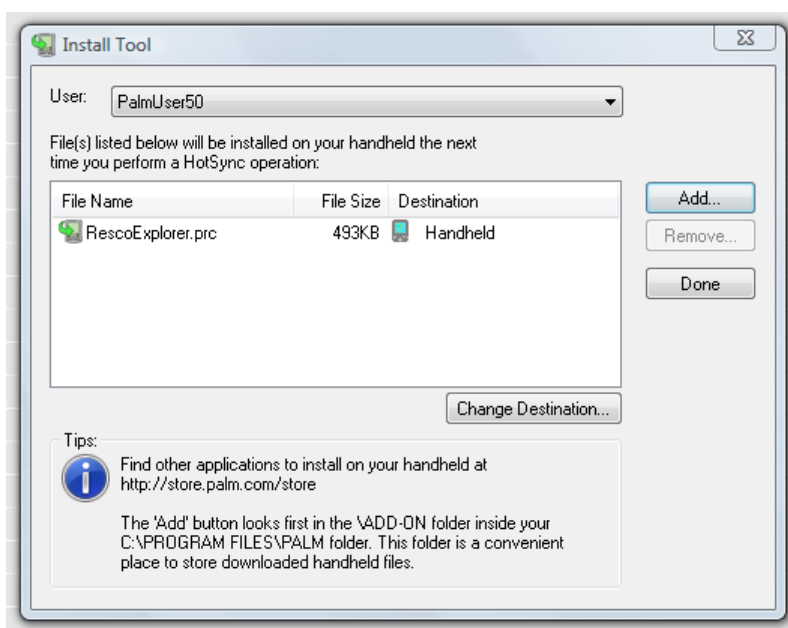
Install Tool

User: PalmUser50

File(s) listed below will be installed on your handheld the next time you perform a HotSync operation:

| File Name | File Size | Destination |
|---|---|---|
| RescoExplorer.prc | 493KB | Handheld |

Add...

Remove...

Done

Change Destination...

Tips:

Find other applications to install on your handheld at http://store.palm.com/store

The 'Add' button looks first in the \ADD-ON folder inside your C:\PROGRAM FILES\PALM folder. This folder is a convenient place to store downloaded handheld files.